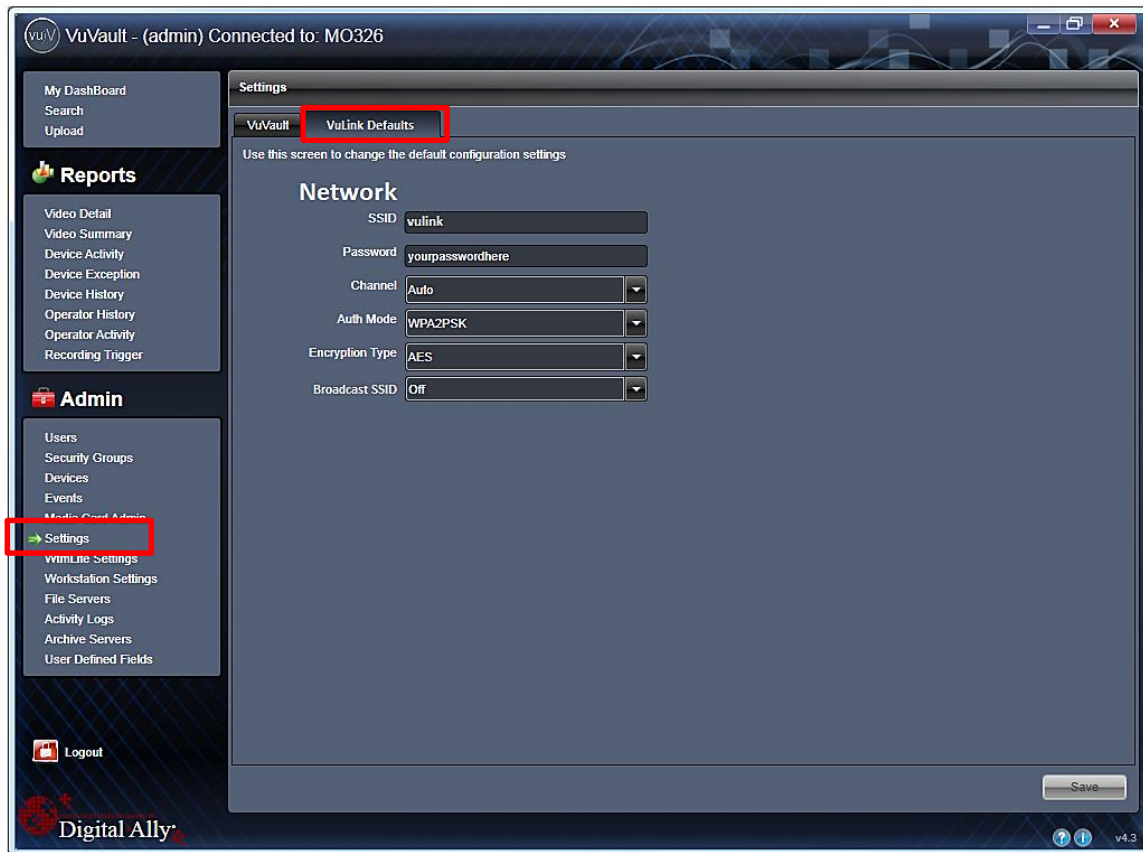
VuVault - (admin) Connected to: MO326

My DashBoard
Search
Upload

Reports

Video Detail
Video Summary
Device Activity
Device Exception
Device History
Operator History
Operator Activity
Recording Trigger

Admin

Users
Security Groups
Devices
Events
Media Card Admin
Settings
WitMLite Settings
Workstation Settings
File Servers
Activity Logs
Archive Servers
User Defined Fields

Logout

Digital Ally

Settings

VuVault
VuLink Defaults

Use this screen to change the default configuration settings

Network

SSID vulink
Password yourpasswordhere
Channel Auto
Auth Mode WPA2PSK
Encryption Type AES
Broadcast SSID Off

Save

v4.3